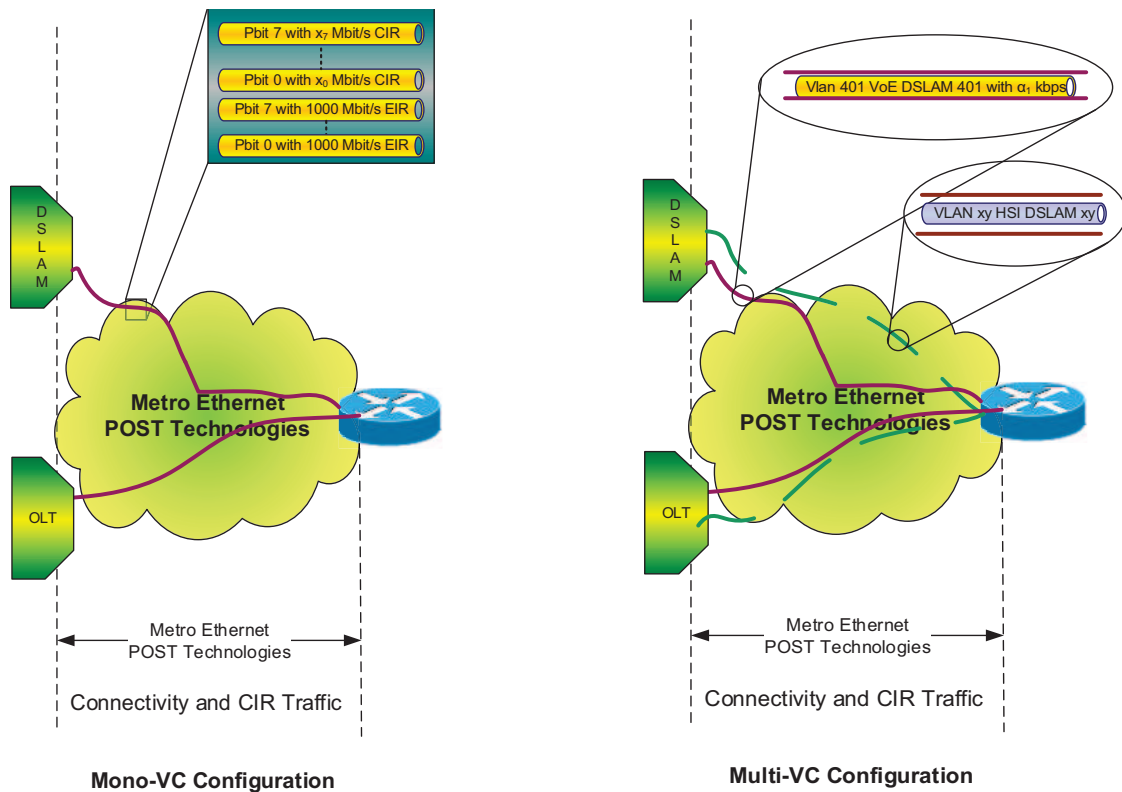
Pbit 7 with $x_7$ Mbit/s CIR

Pbit 0 with $x_0$ Mbit/s CIR

Pbit 7 with 1000 Mbit/s EIR

Pbit 0 with 1000 Mbit/s EIR

D S L A M

Metro Ethernet POST Technologies

OLT

Metro Ethernet POST Technologies

Connectivity and CIR Traffic

Mono-VC Configuration

Vlan 401 VoE DSLAM 401 with $\alpha_1$ kbps

VLAN xy HSI DSLAM xy

D S L A M

Metro Ethernet POST Technologies

OLT

Metro Ethernet POST Technologies

Connectivity and CIR Traffic

Multi-VC Configuration